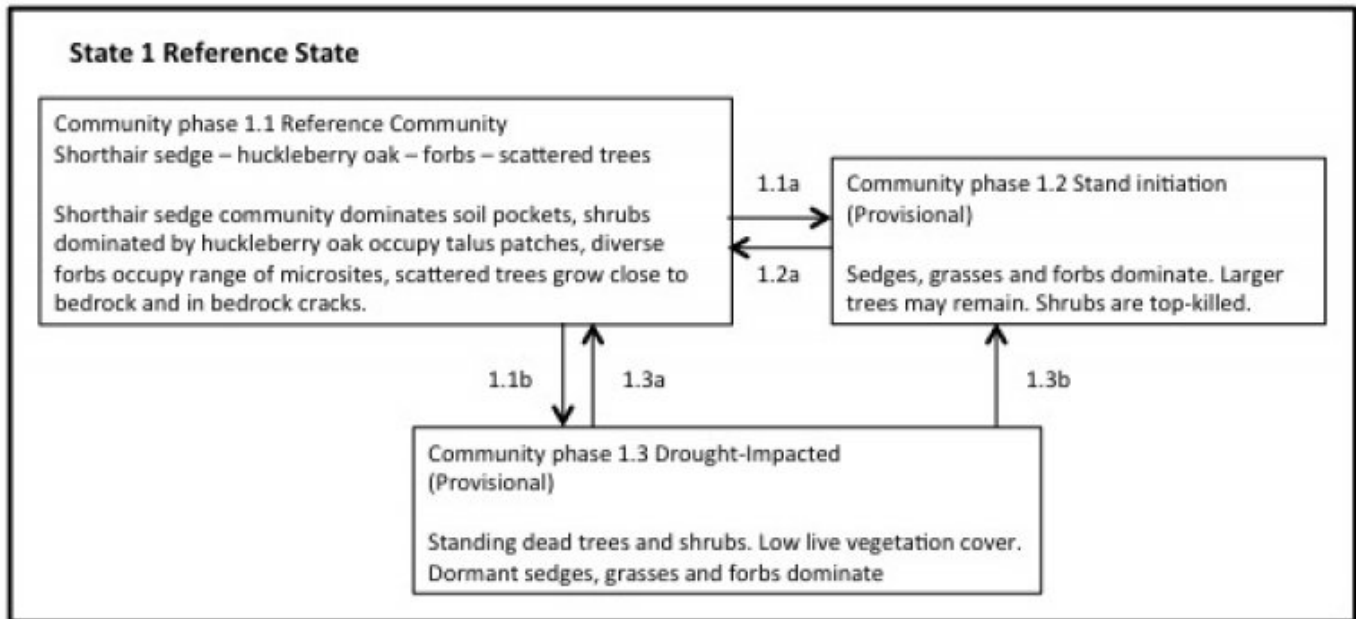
State 1 Reference State

Community phase 1.1 Reference Community
Shorthair sedge – huckleberry oak – forbs – scattered trees

Shorthair sedge community dominates soil pockets, shrubs dominated by huckleberry oak occupy talus patches, diverse forbs occupy range of microsites, scattered trees grow close to bedrock and in bedrock cracks.

1.1a

1.2a

Community phase 1.2 Stand initiation (Provisional)

Sedges, grasses and forbs dominate. Larger trees may remain. Shrubs are top-killed.

1.1b

1.3a

1.3b

Community phase 1.3 Drought-Impacted (Provisional)

Standing dead trees and shrubs. Low live vegetation cover. Dormant sedges, grasses and forbs dominate